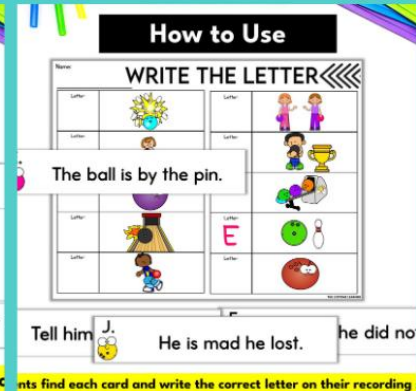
How to Use

Name:

WRITE THE LETTER

Letter:

Letter:

Letter:

Letter:

Letter:

Letter:

Letter:

Letter:

Letter:

E

Letter:

The ball is by the pin.

Tell him

J.

He is mad he lost.

E

he did no

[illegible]nts find each card and write the correct letter on their recording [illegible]